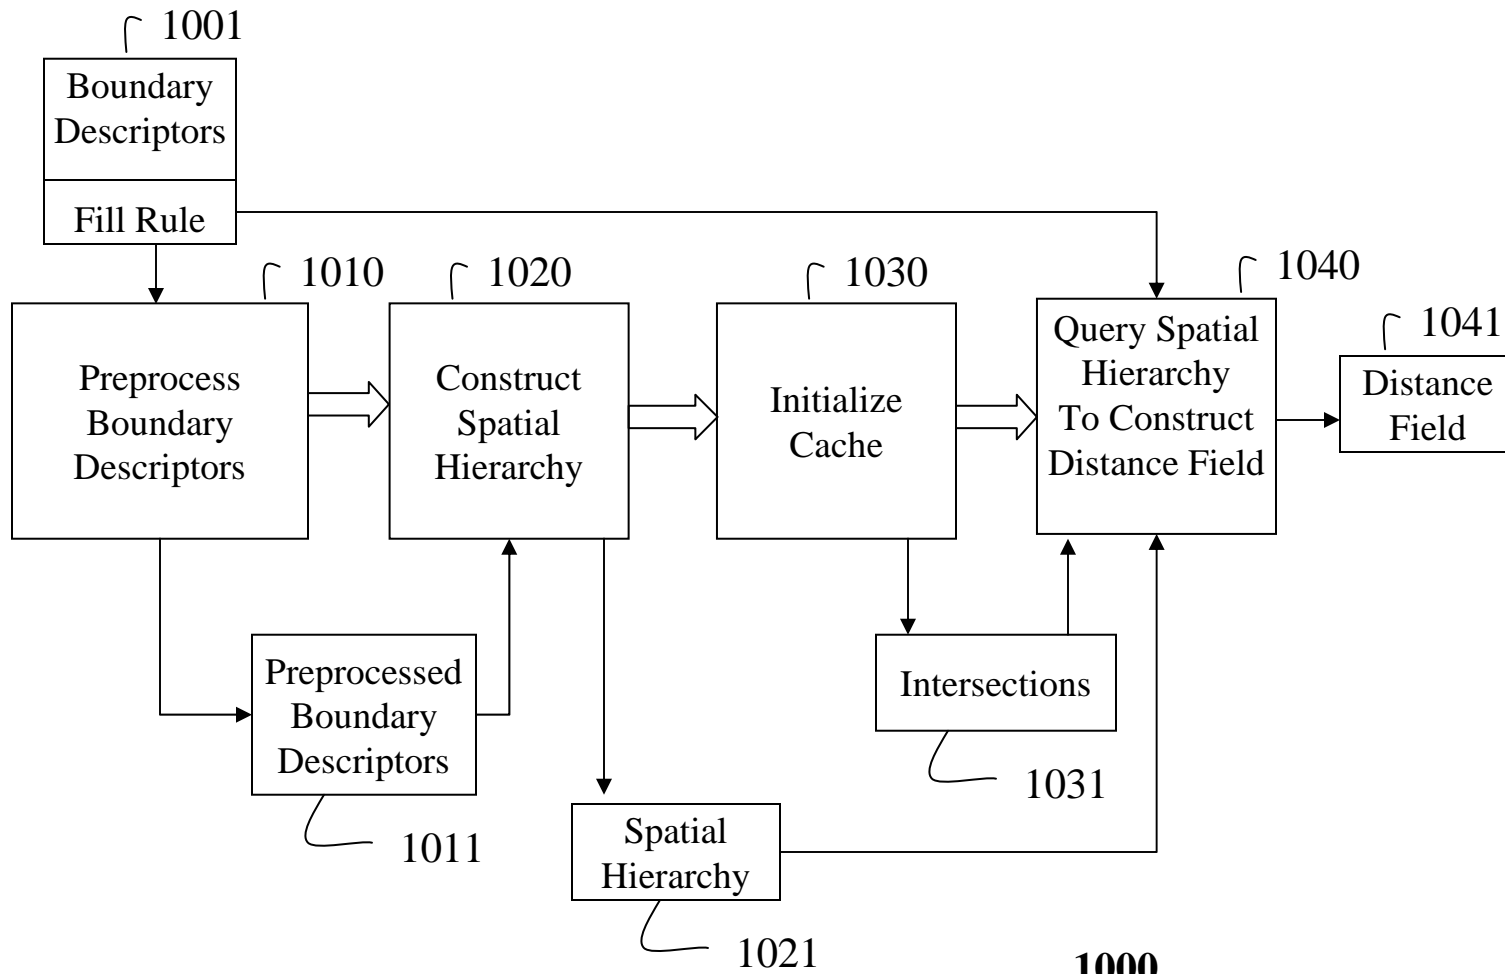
1001
Boundary Descriptors
Fill Rule

1010
Preprocess Boundary Descriptors

1020
Construct Spatial Hierarchy

1030
Initialize Cache

1040
Query Spatial Hierarchy To Construct Distance Field

1041
Distance Field

Preprocessed Boundary Descriptors
1011

Intersections
1031

Spatial Hierarchy
1021

1000